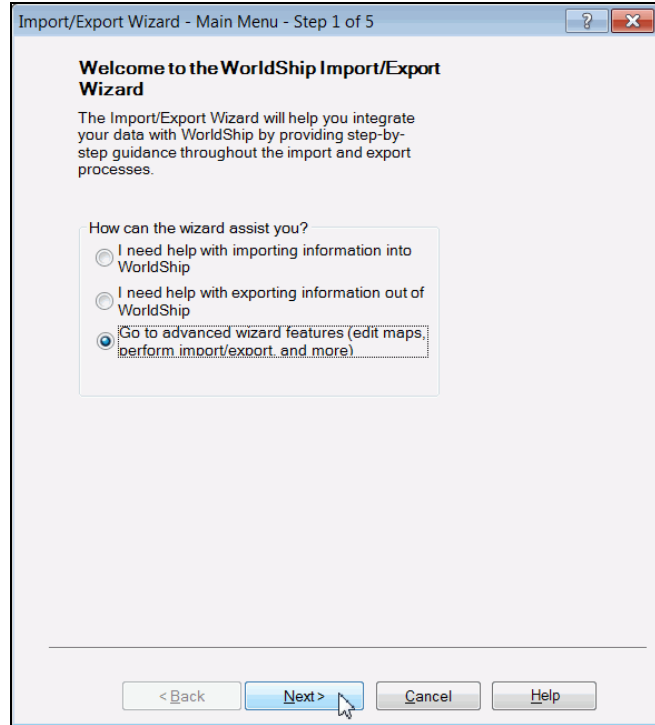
Import/Export Wizard - Main Menu - Step 1 of 5

?

Welcome to the WorldShip Import/Export Wizard

The Import/Export Wizard will help you integrate your data with WorldShip by providing step-by-step guidance throughout the import and export processes.

How can the wizard assist you?

I need help with importing information into WorldShip

I need help with exporting information out of WorldShip

Go to advanced wizard features (edit maps, perform import/export, and more)

< Back

Next >

Cancel

Help